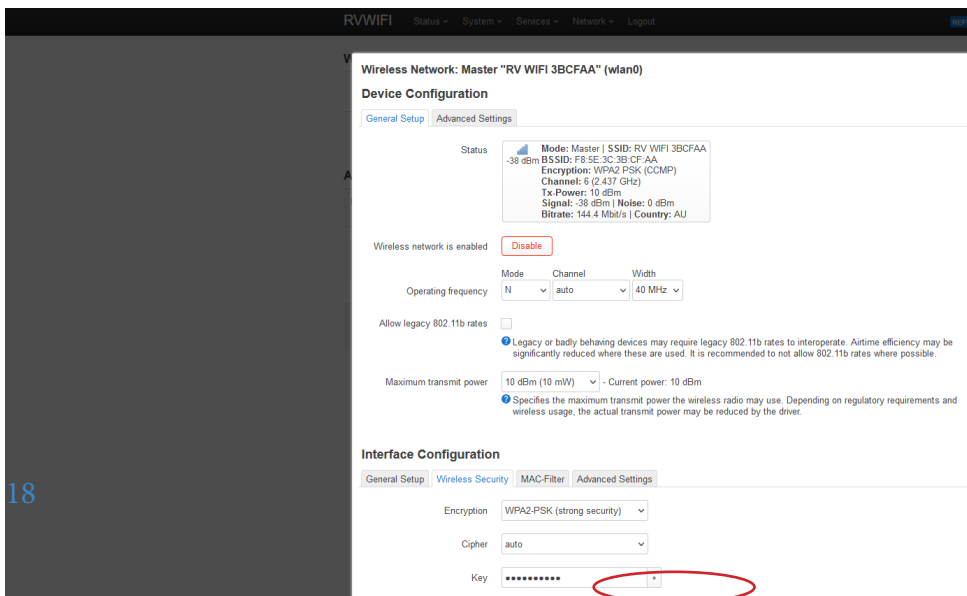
RVWIFI Status System Services Network Logout

REF

W

Wireless Network: Master "RV WIFI 3BCFAA" (wlan0)

Device Configuration

General Setup Advanced Settings

Status

-38 dBm

Mode: Master | SSID: RV WIFI 3BCFAA
BSSID: F8:5E:3C:3B:CF:AA
Encryption: WPA2 PSK (CCMP)
Channel: 6 (2.437 GHz)
Tx-Power: 10 dBm
Signal: -38 dBm | Noise: 0 dBm
Bitrate: 144.4 Mbit/s | Country: AU

A

Wireless network is enabled Disable

Mode Channel Width

Operating frequency N auto 40 MHz

Allow legacy 802.11b rates

Legacy or badly behaving devices may require legacy 802.11b rates to interoperate. Airtime efficiency may be significantly reduced where these are used. It is recommended to not allow 802.11b rates where possible.

Maximum transmit power 10 dBm (10 mW) - Current power: 10 dBm

Specifies the maximum transmit power the wireless radio may use. Depending on regulatory requirements and wireless usage, the actual transmit power may be reduced by the driver.

Interface Configuration

General Setup Wireless Security MAC-Filter Advanced Settings

18

Encryption WPA2-PSK (strong security)

Cipher auto

Key ••••••••••• *